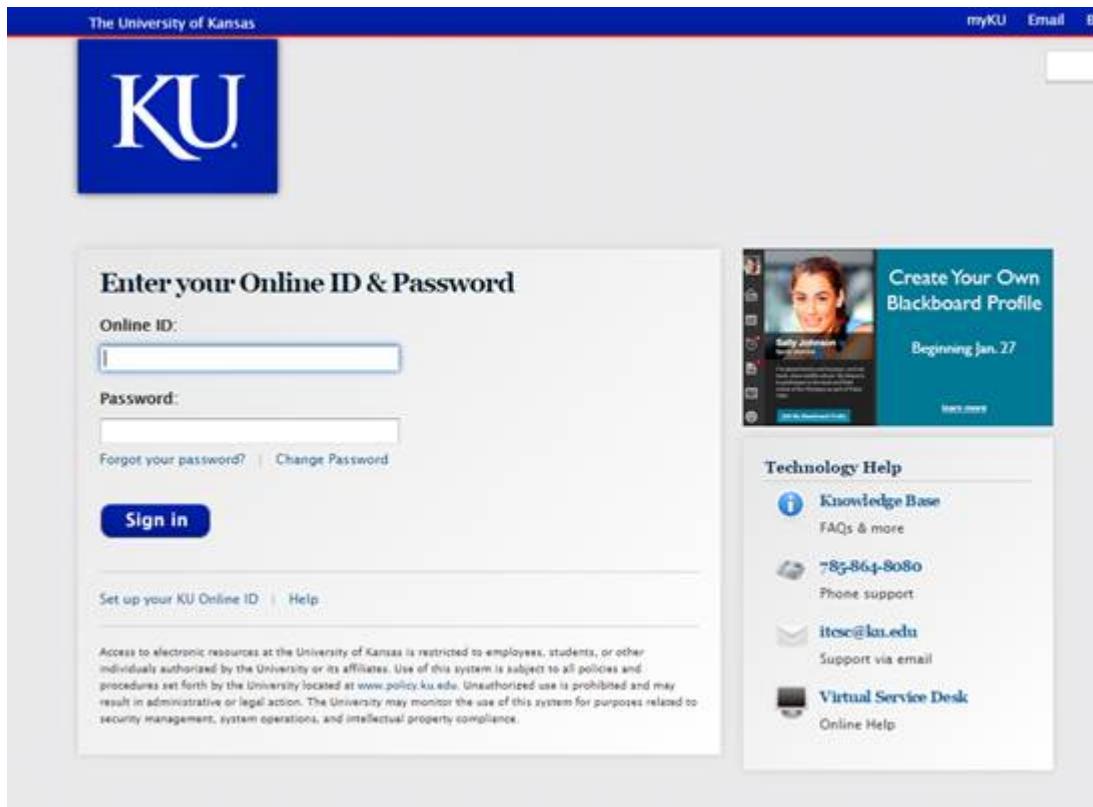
The University of Kansas

myKU Email

KU

Enter your Online ID & Password

Online ID:

Password:

Forgot your password? | Change Password

Sign in

Set up your KU Online ID | Help

Access to electronic resources at the University of Kansas is restricted to employees, students, or other individuals authorized by the University or its affiliates. Use of this system is subject to all policies and procedures set forth by the University located at www.policy.ku.edu. Unauthorized use is prohibited and may result in administrative or legal action. The University may monitor the use of this system for purposes related to security management, system operations, and intellectual property compliance.

Sally Johnson

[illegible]

Create Your Own Blackboard Profile

Beginning Jan. 27

learn more

Technology Help

Knowledge Base

FAQs & more

785-864-8080

Phone support

itcsc@ku.edu

Support via email

Virtual Service Desk

Online Help